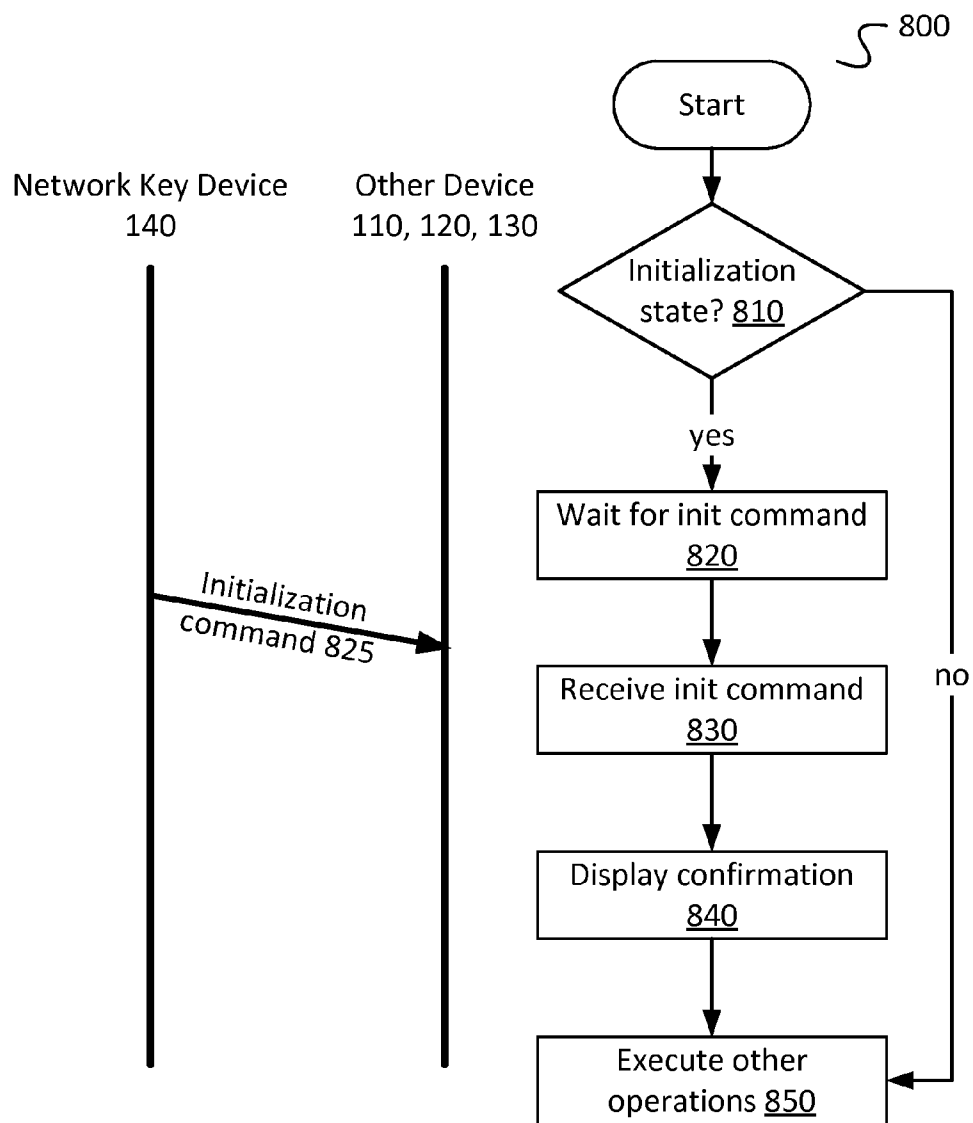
800

Start

Network Key Device
140

Other Device
110, 120, 130

Initialization state? 810

yes

no

Wait for init command
820

Initialization command 825

Receive init command
830

Display confirmation
840

Execute other operations 850